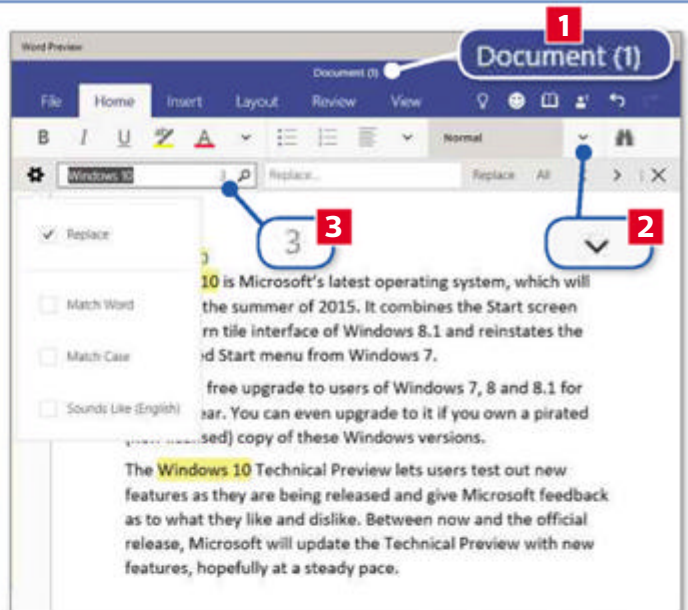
Word Preview

Document (1)

1

Document (1)

File Home Insert Layout Review View

B I U A

Normal

Windows 10

Replace...

Replace All

2

3

3

Replace

Match Word

Match Case

Sounds Like (English)

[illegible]10

10 is Microsoft's latest operating system, which will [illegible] the summer of 2015. It combines the Start screen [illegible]rn tile interface of Windows 8.1 and reinstates the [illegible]d Start menu from Windows 7.

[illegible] free upgrade to users of Windows 7, 8 and 8.1 for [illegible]ear. You can even upgrade to it if you own a pirated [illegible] copy of these Windows versions.

The Windows 10 Technical Preview lets users test out new features as they are being released and give Microsoft feedback as to what they like and dislike. Between now and the official release, Microsoft will update the Technical Preview with new features, hopefully at a steady pace.